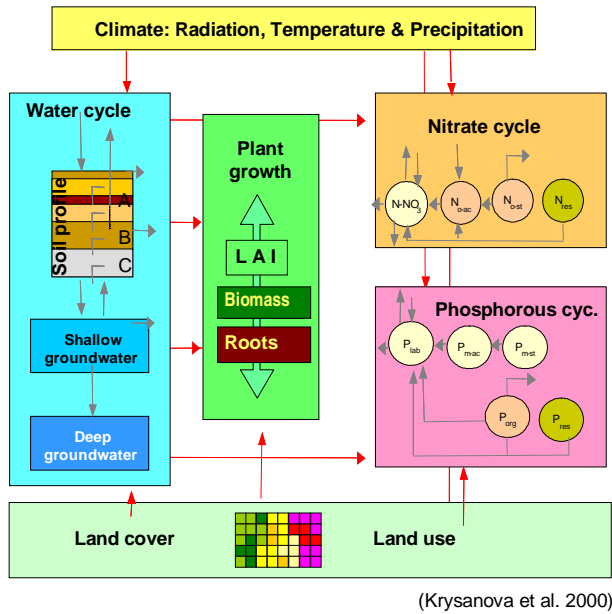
Climate: Radiation, Temperature & Precipitation

Water cycle

Soil profile

A

B

C

Shallow groundwater

Deep groundwater

Plant growth

L A I

Biomass

Roots

Nitrate cycle

$N\text{-}NO_3$

$N_{o\text{-}ac}$

$N_{o\text{-}st}$

$N_{res}$

Phosphorous cyc.

$P_{lab}$

$P_{m\text{-}ac}$

$P_{m\text{-}st}$

$P_{org}$

$P_{res}$

Land cover

Land use

(Krysanova et al. 2000)